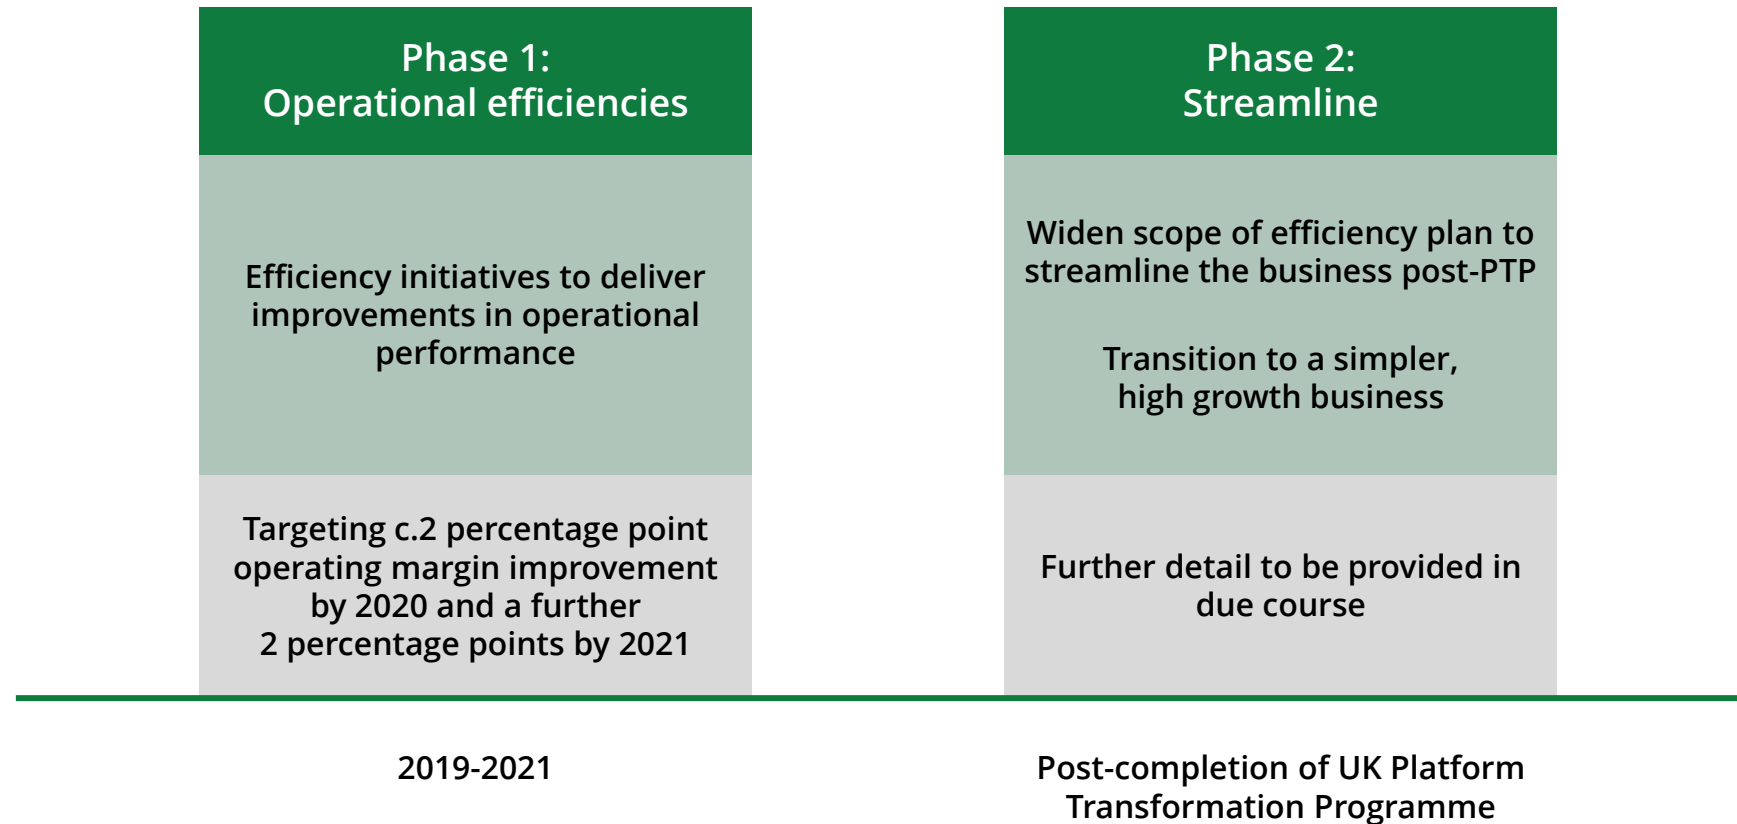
Phase 1:
Operational efficiencies

Efficiency initiatives to deliver improvements in operational performance

Targeting c.2 percentage point operating margin improvement by 2020 and a further 2 percentage points by 2021

2019-2021

Phase 2:
Streamline

Widen scope of efficiency plan to streamline the business post-PTP

Transition to a simpler, high growth business

Further detail to be provided in due course

Post-completion of UK Platform Transformation Programme